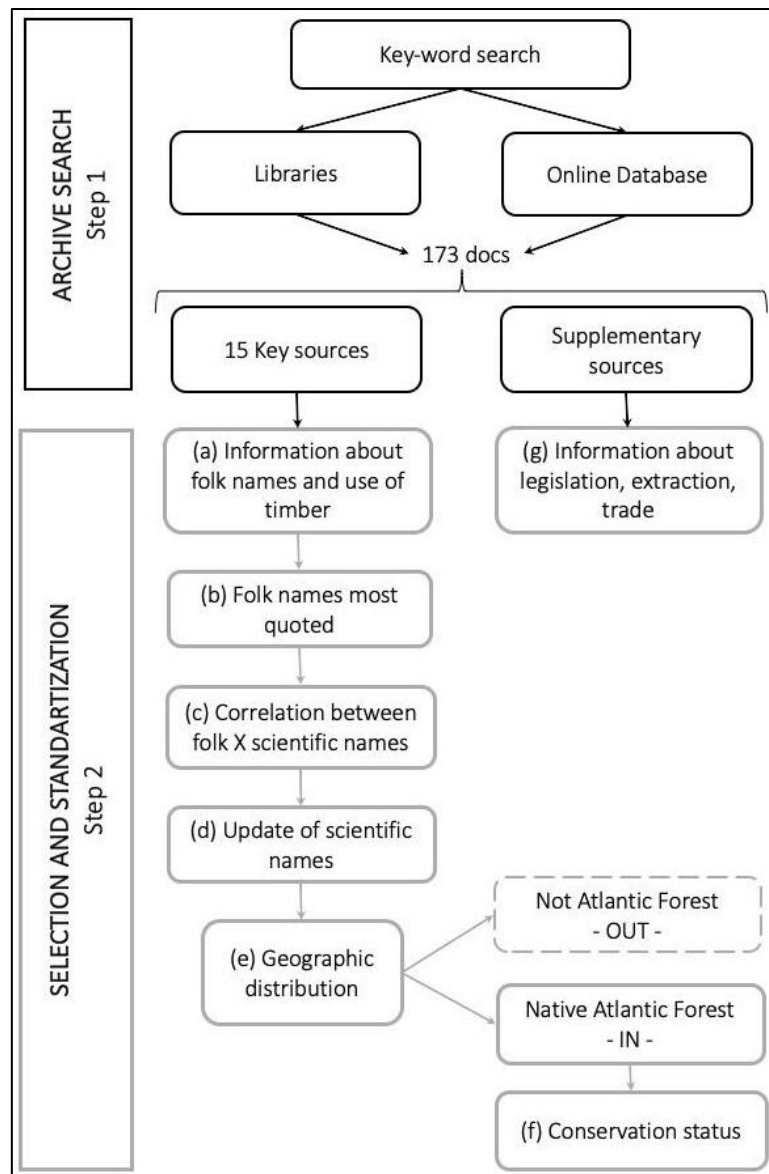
ARCHIVE SEARCH
Step 1

Key-word search

Libraries

Online Database

173 docs

15 Key sources

Supplementary sources

SELECTION AND STANDARTIZATION
Step 2

(a) Information about folk names and use of timber

(g) Information about legislation, extraction, trade

(b) Folk names most quoted

(c) Correlation between folk X scientific names

(d) Update of scientific names

(e) Geographic distribution

Not Atlantic Forest
- OUT -

Native Atlantic Forest
- IN -

(f) Conservation status